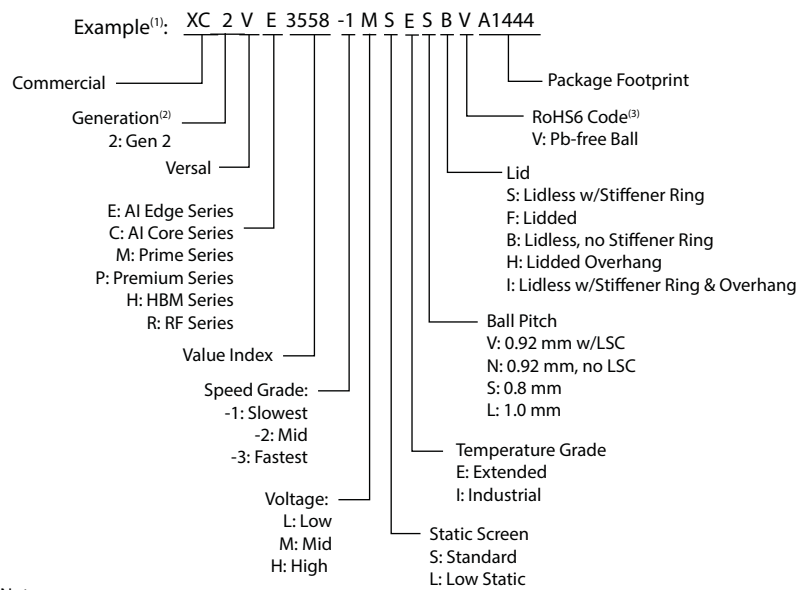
Example$^{(1)}$: XC 2 V E 3558 -1 M S E S B V A1444

Commercial

Generation$^{(2)}$
2: Gen 2

Versal

E: AI Edge Series
C: AI Core Series
M: Prime Series
P: Premium Series
H: HBM Series
R: RF Series

Value Index

Speed Grade:
-1: Slowest
-2: Mid
-3: Fastest

Voltage:
L: Low
M: Mid
H: High

Package Footprint

RoHS6 Code$^{(3)}$
V: Pb-free Ball

Lid
S: Lidless w/Stiffener Ring
F: Lidded
B: Lidless, no Stiffener Ring
H: Lidded Overhang
I: Lidless w/Stiffener Ring & Overhang

Ball Pitch
V: 0.92 mm w/LSC
N: 0.92 mm, no LSC
S: 0.8 mm
L: 1.0 mm

Temperature Grade
E: Extended
I: Industrial

Static Screen
S: Standard
L: Low Static

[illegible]